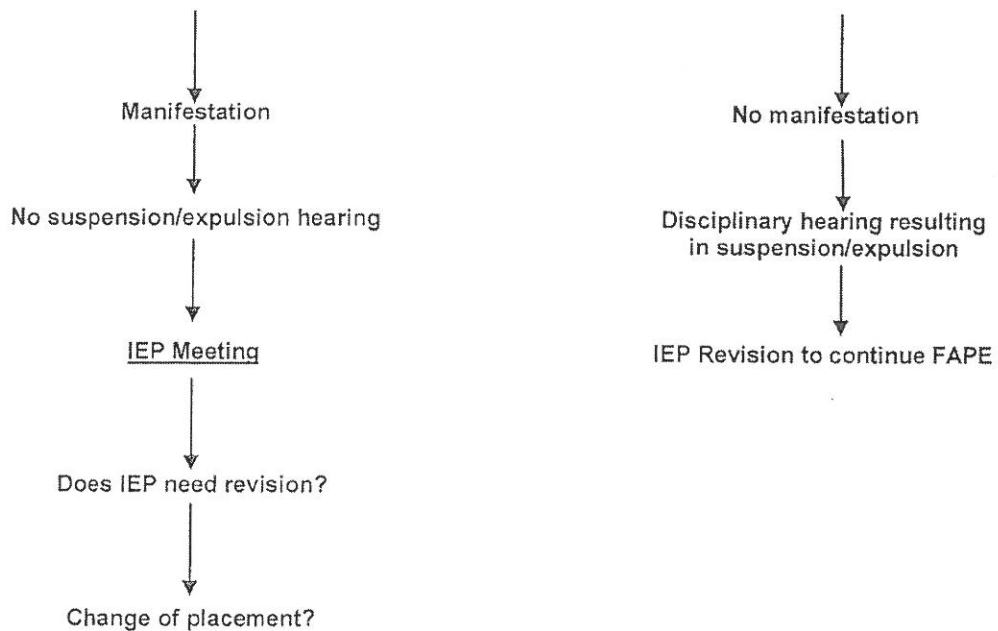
Manifestation

No suspension/expulsion hearing

IEP Meeting

Does IEP need revision?

Change of placement?

No manifestation

Disciplinary hearing resulting in suspension/expulsion

IEP Revision to continue FAPE